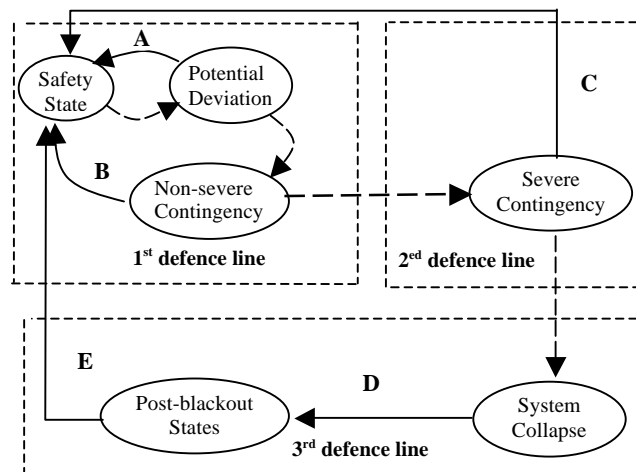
A

Safety State

Potential Deviation

C

B

Non-severe Contingency

Severe Contingency

$1^{st}$ defence line

$2^{ed}$ defence line

E

D

Post-blackout States

System Collapse

$3^{rd}$ defence line